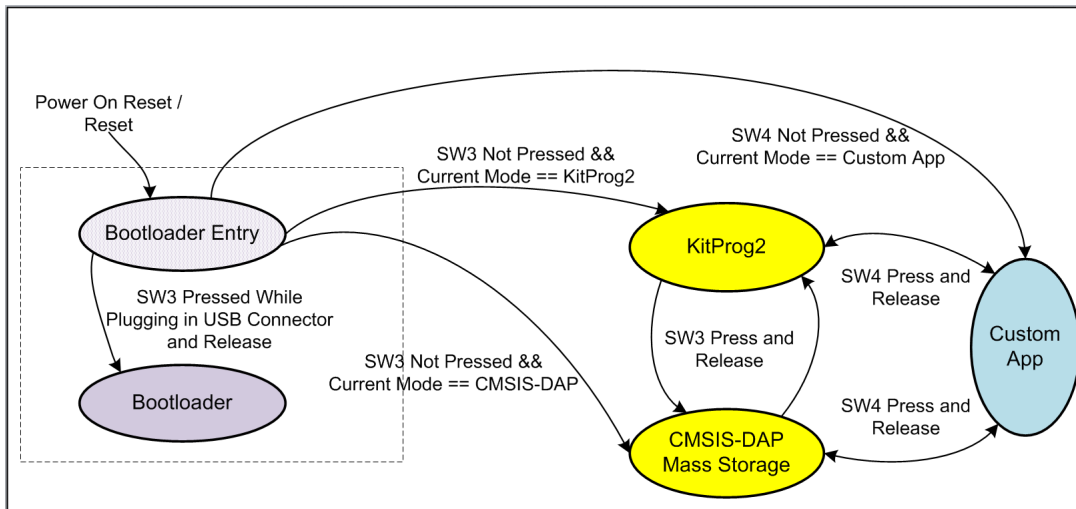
Power On Reset / Reset

SW4 Not Pressed && Current Mode == Custom App

SW3 Not Pressed && Current Mode == KitProg2

Bootloader Entry

KitProg2

SW4 Press and Release

SW3 Pressed While Plugging in USB Connector and Release

Custom App

SW3 Press and Release

SW3 Not Pressed && Current Mode == CMSIS-DAP

Bootloader

SW4 Press and Release

CMSIS-DAP Mass Storage